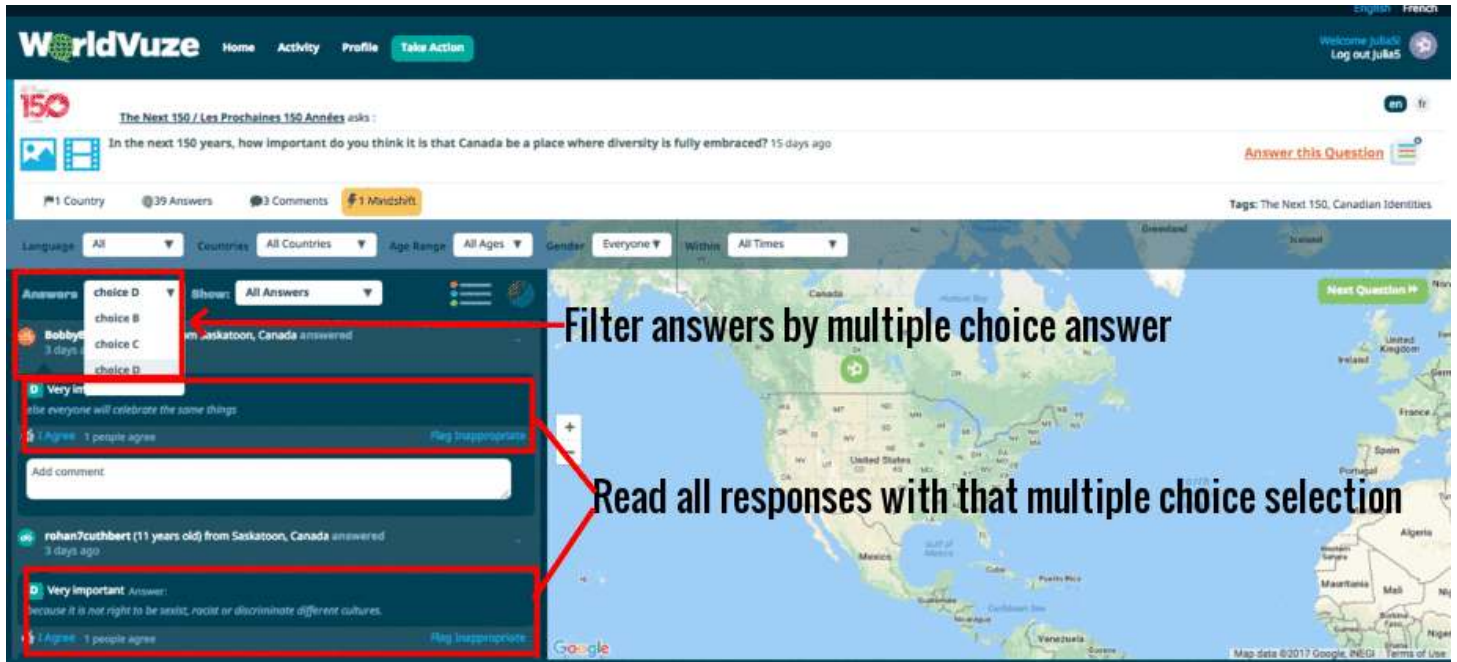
English French

WorldVuze Home Activity Profile Take Action

Welcome julia5
Log out julia5

150

The Next 150 / Les Prochaines 150 Années asks :

In the next 150 years, how important do you think it is that Canada be a place where diversity is fully embraced? 15 days ago

en fr

Answer this Question

1 Country 39 Answers 3 Comments 1 Mindshift

Tags: The Next 150, Canadian Identities

Language All Countries All Countries Age Range All Ages Gender Everyone Within All Times

Answers choice D Show: All Answers

choice B
choice C
choice D

Bobby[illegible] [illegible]m Saskatoon, Canada answered
3 days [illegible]

D Very im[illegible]
else everyone will celebrate the same things

1 Agree 1 people agree Flag Inappropriate

Add comment

rohan7cuthbert (11 years old) from Saskatoon, Canada answered
3 days ago

D Very important Answer:
because it is not right to be sexist, racist or discriminate different cultures.

1 Agree 1 people agree Flag Inappropriate

Filter answers by multiple choice answer

Read all responses with that multiple choice selection

Next Question

Canada
United States
Mexico
Cuba
Puerto Rico
Venezuela
Greenland
Iceland
United Kingdom
Ireland
France
Spain
Portugal
Algeria
Mauritania
Mali
Niger

Google

Map data ©2017 Google, INEGI Terms of Use